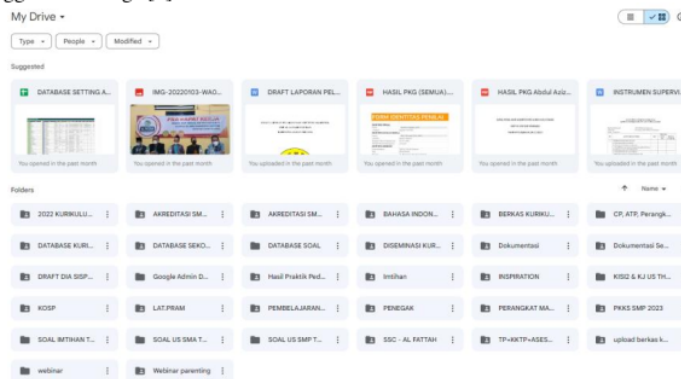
My Drive ▾

Type ▾ People ▾ Modified ▾

Suggested

DATABASE SETTING A...
You opened in the past month

IMG-20220103-WA0...
You opened in the past month

DRAFT LAPORAN PEL...
You uploaded in the past month

HASIL PKG (SEMUA)...
FORM IDENTITAS PENILAI
You opened in the past month

HASIL PKG Abdul Aziz...
You opened in the past month

INSTRUMEN SUPERVI...
You opened in the past month

Folders

Name ▾

2022 KURIKULU...
AKREDITASI SM...
AKREDITASI SM...
BAHASA INDON...
BERKAS KURIKU...
CP, ATP, Perangk...
DATABASE KURI...
DATABASE SEKO...
DATABASE SOAL
DISEMINASI KUR...
Dokumentasi
Dokumentasi Se...
DRAFT DIA SISP...
Google Admin D...
Hasil Praktik Ped...
Imtihan
INSPIRATION
KISI2 & KJ US TH...
KOSP
LAT.PRAM
PEMBELAJARAN...
PENEGAK
PERANGKAT MA...
PKKS SMP 2023
SOAL IMTIHAN T...
SOAL US SMA T...
SOAL US SMP T...
SSC - AL FATTAH
TP+KKTP+ASES...
upload berkas k...
webinar
Webinar parenting